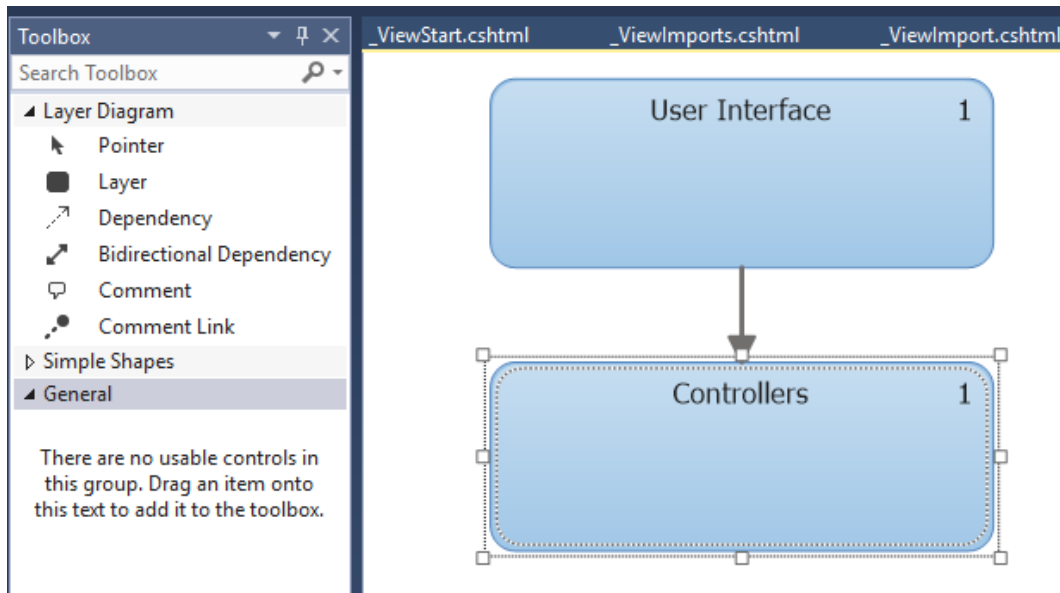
Toolbox
Search Toolbox
◢ Layer Diagram
Pointer
Layer
Dependency
Bidirectional Dependency
Comment
Comment Link
▷ Simple Shapes
◢ General

There are no usable controls in this group. Drag an item onto this text to add it to the toolbox.

_ViewStart.cshtml
_ViewImports.cshtml
_ViewImport.cshtml

User Interface 1

Controllers 1